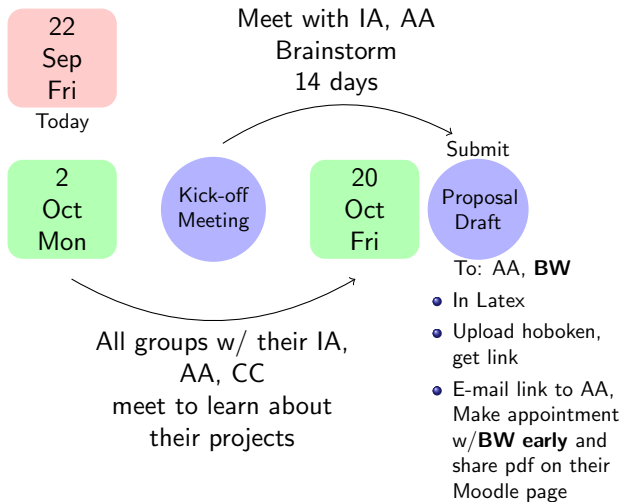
22
Sep
Fri
Today

Meet with IA, AA
Brainstorm
14 days

Submit

2
Oct
Mon

Kick-off Meeting

20
Oct
Fri

Proposal Draft

To: AA, **BW**

- In Latex
- Upload hoboken, get link
- E-mail link to AA, Make appointment w/**BW early** and share pdf on their Moodle page

All groups w/ their IA, AA, CC
meet to learn about their projects